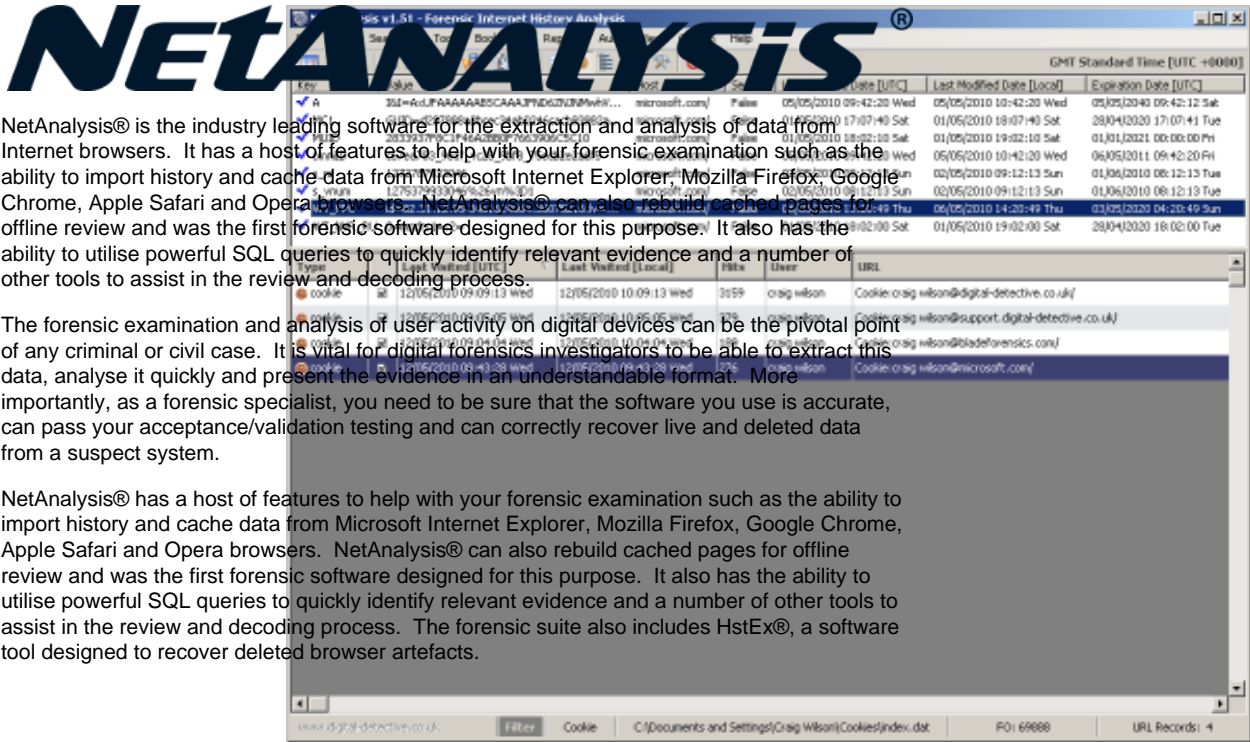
NETANALYSIS®

NetAnalysis® is the industry leading software for the extraction and analysis of data from Internet browsers. It has a host of features to help with your forensic examination such as the ability to import history and cache data from Microsoft Internet Explorer, Mozilla Firefox, Google Chrome, Apple Safari and Opera browsers. NetAnalysis® can also rebuild cached pages for offline review and was the first forensic software designed for this purpose. It also has the ability to utilise powerful SQL queries to quickly identify relevant evidence and a number of other tools to assist in the review and decoding process.

The forensic examination and analysis of user activity on digital devices can be the pivotal point of any criminal or civil case. It is vital for digital forensics investigators to be able to extract this data, analyse it quickly and present the evidence in an understandable format. More importantly, as a forensic specialist, you need to be sure that the software you use is accurate, can pass your acceptance/validation testing and can correctly recover live and deleted data from a suspect system.

NetAnalysis® has a host of features to help with your forensic examination such as the ability to import history and cache data from Microsoft Internet Explorer, Mozilla Firefox, Google Chrome, Apple Safari and Opera browsers. NetAnalysis® can also rebuild cached pages for offline review and was the first forensic software designed for this purpose. It also has the ability to utilise powerful SQL queries to quickly identify relevant evidence and a number of other tools to assist in the review and decoding process. The forensic suite also includes HstEx®, a software tool designed to recover deleted browser artefacts.

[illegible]sis v1.51 - Forensic Internet History Analysis
GMT Standard Time [UTC +0000]

| Key | Value | Host | Se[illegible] | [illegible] Date [UTC] | Last Modified Date [Local] | Expiration Date [UTC] |
|---|---|---|---|---|---|---|
| A | ISI=AcUFAAAAAA65CAAAJPND6ZNJNMwhW... | microsoft.com/ | False | 05/05/2010 09:42:20 Wed | 05/05/2010 10:42:20 Wed | 05/05/2040 09:42:12 Sat |
| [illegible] | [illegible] | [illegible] | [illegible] | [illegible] 17:07:40 Sat | 01/05/2010 18:07:40 Sat | 28/04/2020 17:07:41 Tue |
| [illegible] | 28339379C1F46A0B8F79C7A0CSC10 | microsoft.com/ | False | 01/05/2010 18:02:10 Sat | 01/05/2010 19:02:10 Sat | 01/01/2021 00:00:00 Fri |
| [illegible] | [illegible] | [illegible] | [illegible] | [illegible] Wed | 05/05/2010 10:42:20 Wed | 06/05/2011 09:42:20 Fri |
| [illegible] | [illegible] | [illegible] | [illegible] | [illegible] Sun | 02/05/2010 09:12:13 Sun | 01/06/2010 08:12:13 Tue |
| s_vnum | 1276379330466%26vn%3D1 | microsoft.com/ | False | 02/05/2010 08:12:13 Sun | 02/05/2010 09:12:13 Sun | 01/06/2010 08:12:13 Tue |
| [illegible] | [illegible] | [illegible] | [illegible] | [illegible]:49 Thu | 06/05/2010 14:20:49 Thu | 03/05/2020 04:20:49 Sun |
| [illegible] | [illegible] | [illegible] | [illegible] | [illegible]:02:00 Sat | 01/05/2010 19:02:00 Sat | 28/04/2020 18:02:00 Tue |

| Type | Last Visited [UTC] | Last Visited [Local] | Hits | User | URL |
|---|---|---|---|---|---|
| cookie | 12/05/2010 09:09:13 Wed | 12/05/2010 10:09:13 Wed | 3159 | craig wilson | Cookie:craig wilson@digital-detective.co.uk/ |
| cookie | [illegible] | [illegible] | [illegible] | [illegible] | Cookie:craig wilson@support.digital-detective.co.uk/ |
| cookie | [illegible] | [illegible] | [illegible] | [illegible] | Cookie:craig wilson@bladeforensics.com/ |
| cookie | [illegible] | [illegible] | 226 | craig wilson | Cookie:craig wilson@microsoft.com/ |

www.digital-detective.co.uk | Filter | Cookie | C:\Documents and Settings\Craig Wilson\Cookies\index.dat | FO: 69888 | URL Records: 4